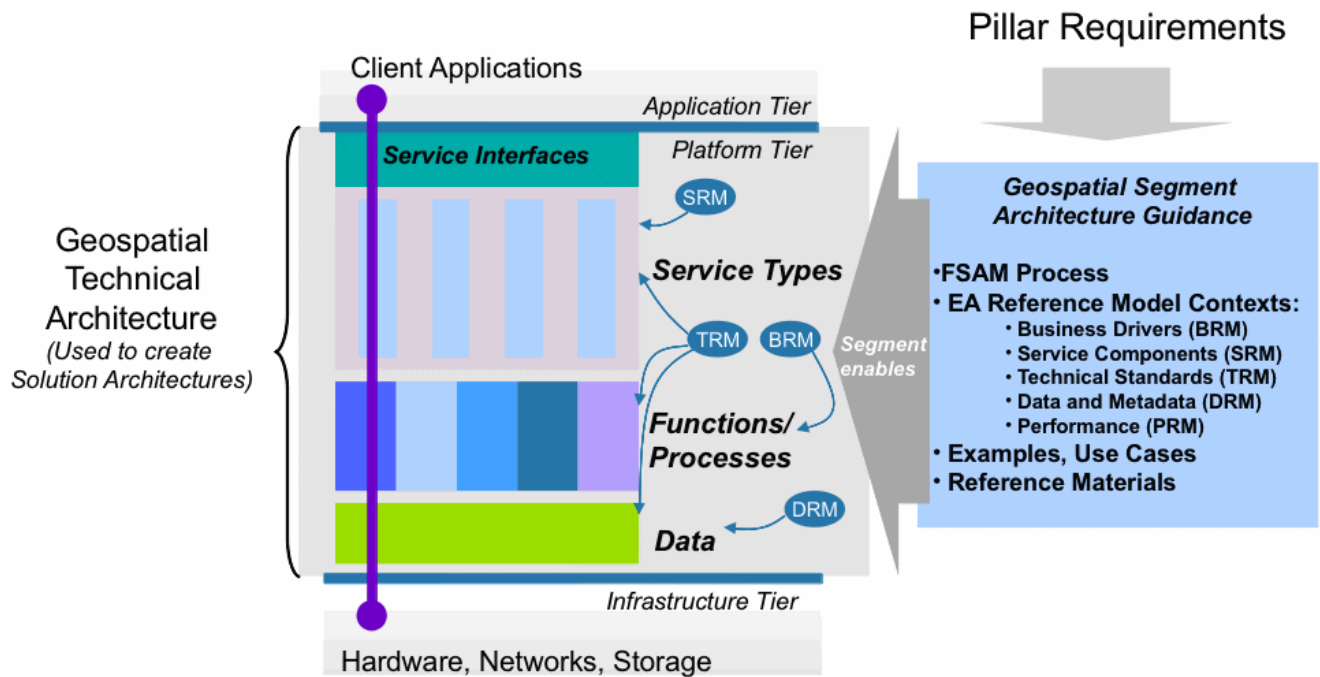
Pillar Requirements

Client Applications

Application Tier

Service Interfaces

Platform Tier

SRM

Service Types

TRM

BRM

Segment enables

Functions/ Processes

DRM

Data

Infrastructure Tier

Hardware, Networks, Storage

Geospatial Technical Architecture
(Used to create Solution Architectures)

Geospatial Segment Architecture Guidance

•FSAM Process
• EA Reference Model Contexts:
• Business Drivers (BRM)
• Service Components (SRM)
• Technical Standards (TRM)
• Data and Metadata (DRM)
• Performance (PRM)
• Examples, Use Cases
• Reference Materials